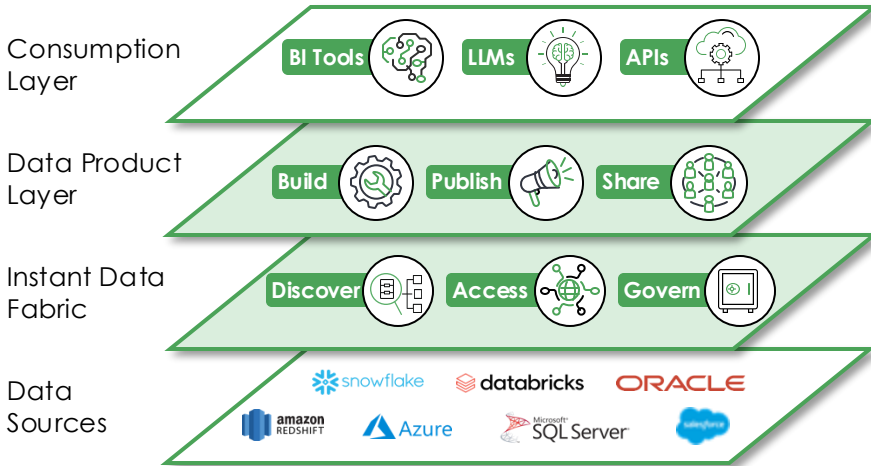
Consumption Layer

BI Tools LLMs APIs

Data Product Layer

Build Publish Share

Instant Data Fabric

Discover Access Govern

Data Sources

snowflake databricks ORACLE

amazon REDSHIFT Azure Microsoft SQL Server salesforce